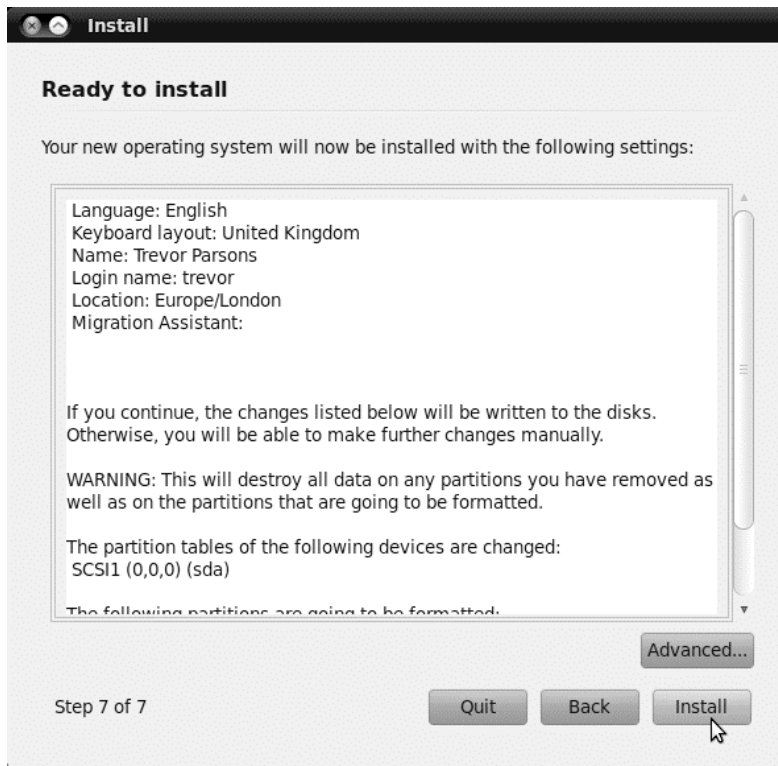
Install

Ready to install

Your new operating system will now be installed with the following settings:

Language: English
Keyboard layout: United Kingdom
Name: Trevor Parsons
Login name: trevor
Location: Europe/London
Migration Assistant:

If you continue, the changes listed below will be written to the disks. Otherwise, you will be able to make further changes manually.

WARNING: This will destroy all data on any partitions you have removed as well as on the partitions that are going to be formatted.

The partition tables of the following devices are changed:
SCSI1 (0,0,0) (sda)

The following partitions are going to be formatted:

Advanced...

Step 7 of 7

Quit Back Install